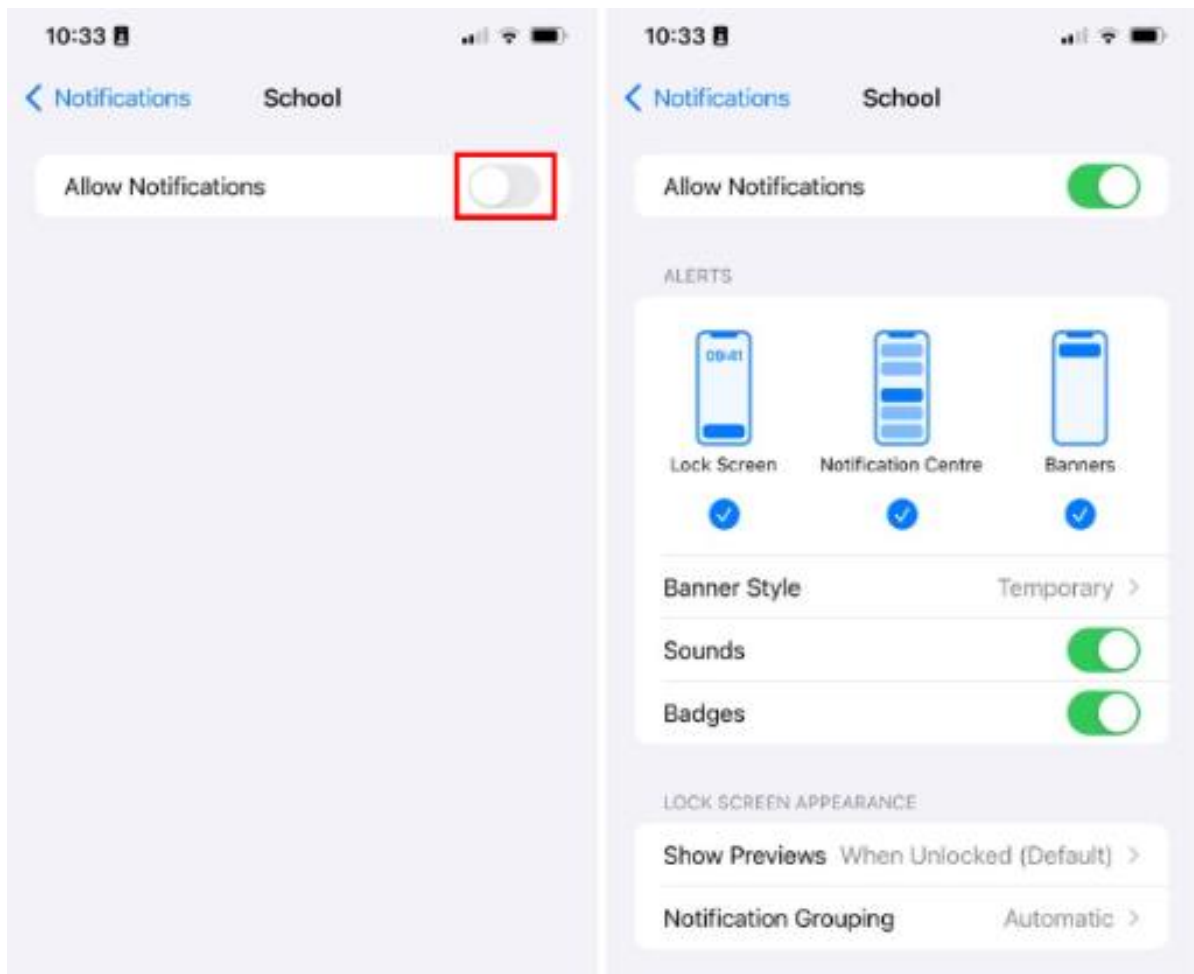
10:33

< Notifications School

Allow Notifications

10:33

< Notifications School

Allow Notifications

ALERTS

09:41

Lock Screen

Notification Centre

Banners

Banner Style Temporary >

Sounds

Badges

LOCK SCREEN APPEARANCE

Show Previews When Unlocked (Default) >

Notification Grouping Automatic >